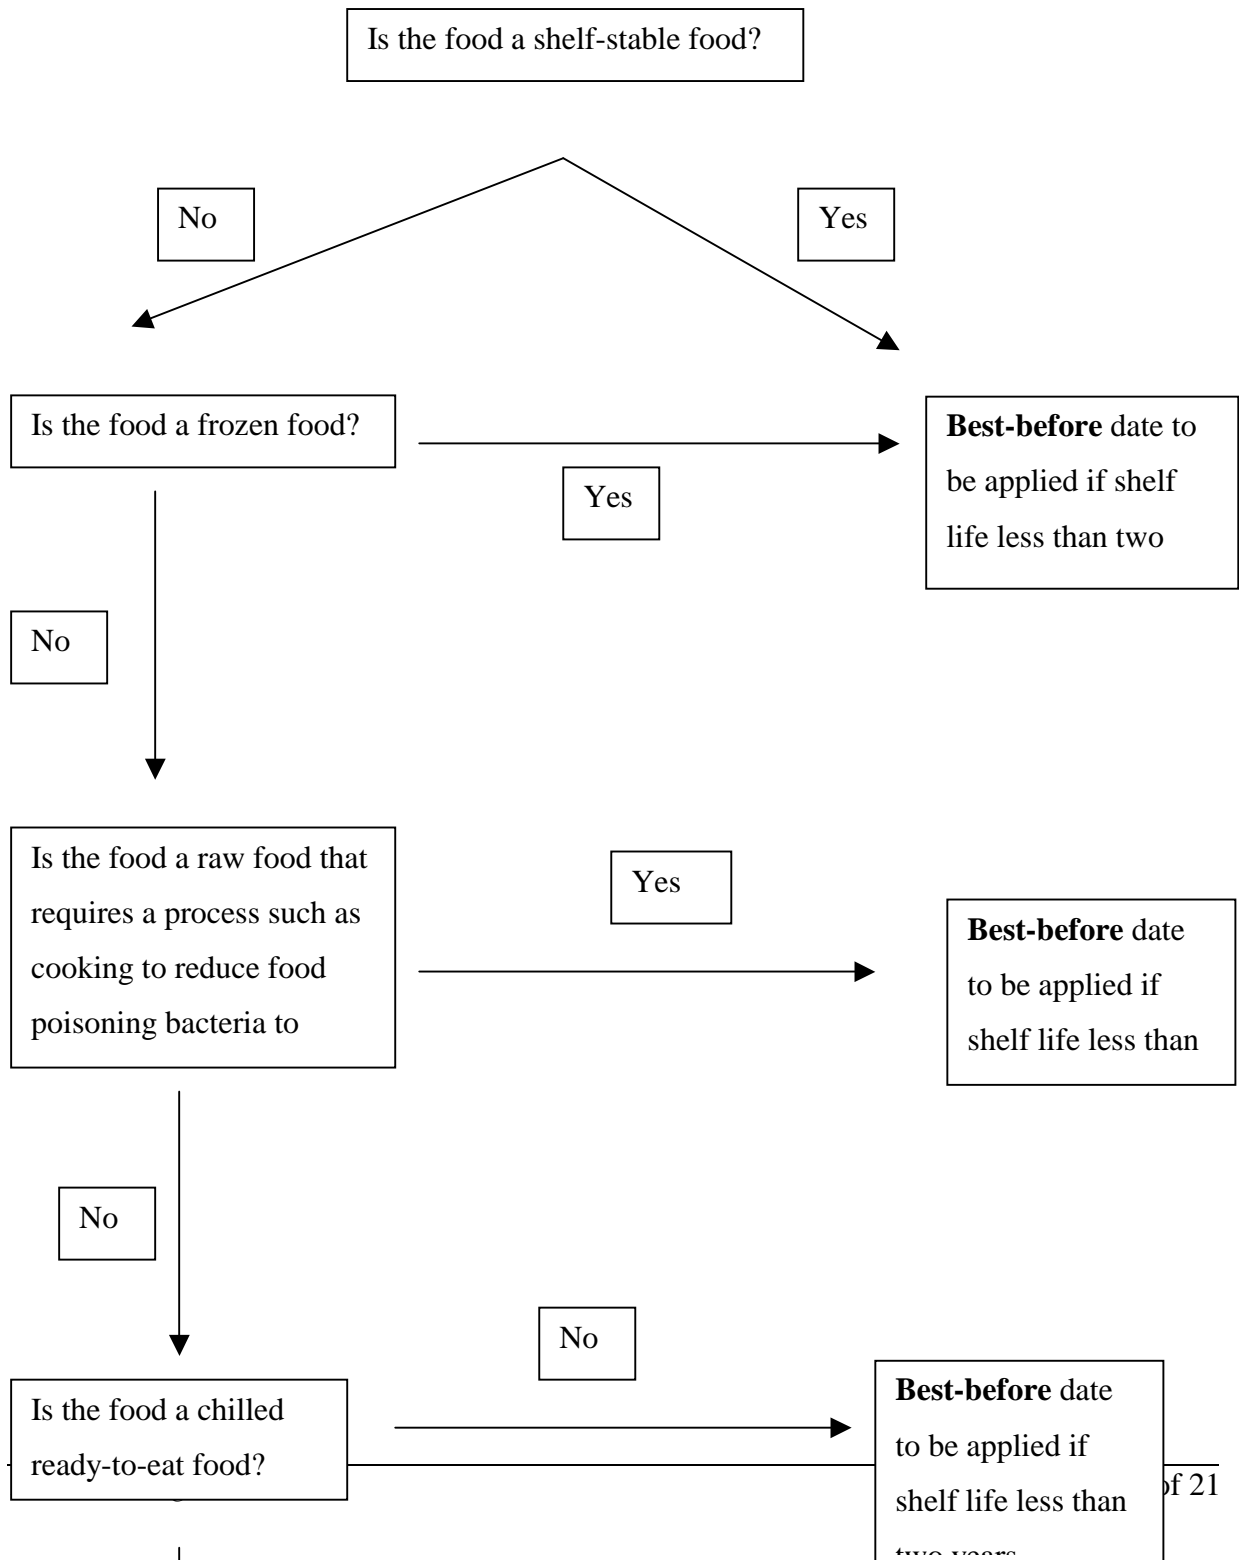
Is the food a shelf-stable food?

No

Yes

Is the food a frozen food?

Yes

**Best-before** date to be applied if shelf life less than two

No

Is the food a raw food that requires a process such as cooking to reduce food poisoning bacteria to

Yes

**Best-before** date to be applied if shelf life less than

No

No

Is the food a chilled ready-to-eat food?

**Best-before** date to be applied if shelf life less than two years

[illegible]f 21